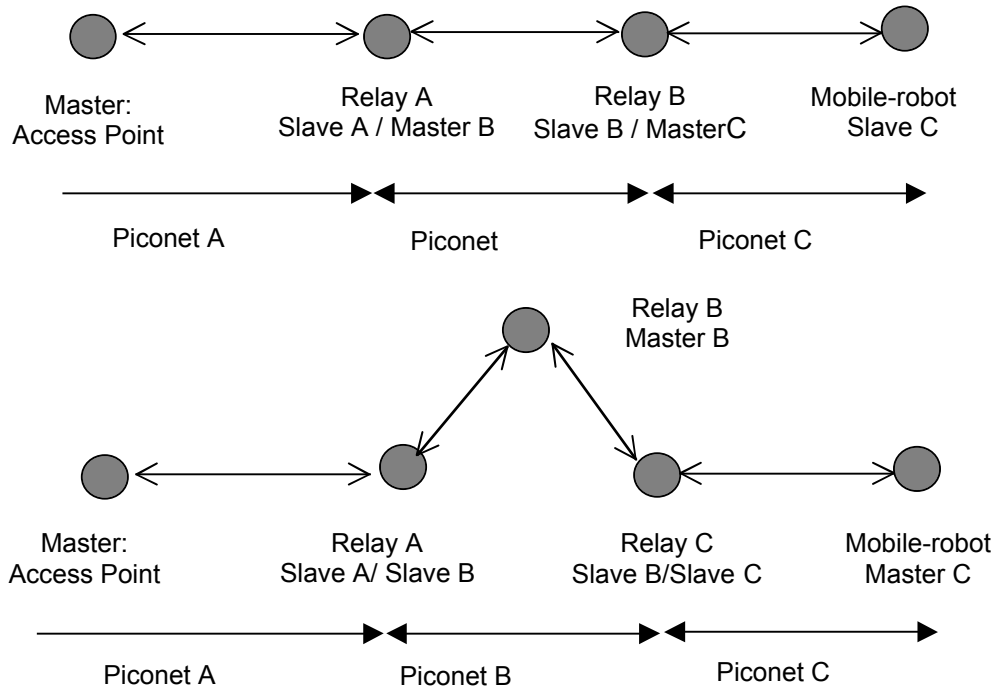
Master:
Access Point

Relay A
Slave A / Master B

Relay B
Slave B / MasterC

Mobile-robot
Slave C

Piconet A

Piconet

Piconet C

Relay B
Master B

Master:
Access Point

Relay A
Slave A/ Slave B

Relay C
Slave B/Slave C

Mobile-robot
Master C

Piconet A

Piconet B

Piconet C